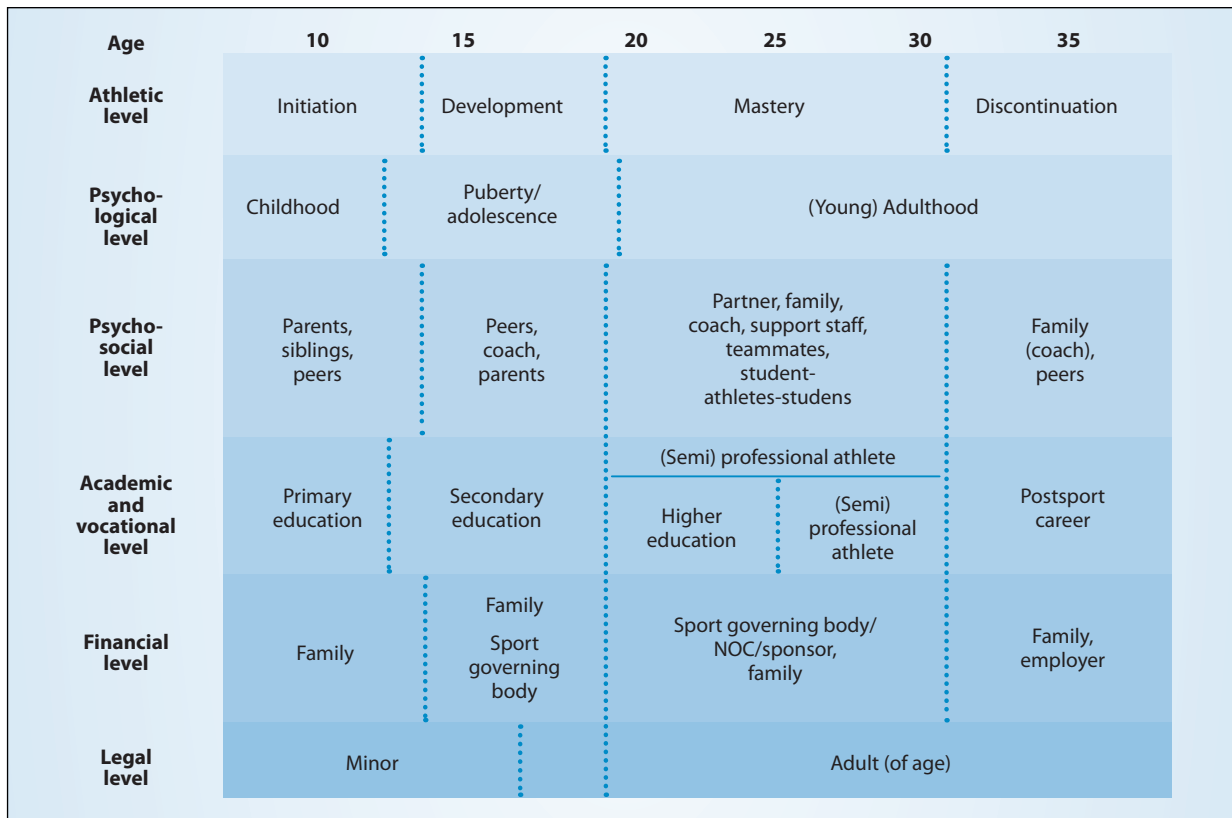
| Age | 10 | 15 | 20 25 | 30 | 35 |
|---|---|---|---|---|
| Athletic level | Initiation | Development | Mastery | Discontinuation |
| Psychological level | Childhood | Puberty/ adolescence | (Young) Adulthood | |
| Psychosocial level | Parents, siblings, peers | Peers, coach, parents | Partner, family, coach, support staff, teammates, student-athletes-studens | Family (coach), peers |
| Academic and vocational level | Primary education | Secondary education | (Semi) professional athlete / Higher education / (Semi) professional athlete | Postsport career |
| Financial level | Family | Family Sport governing body | Sport governing body/ NOC/sponsor, family | Family, employer |
| Legal level | Minor | | Adult (of age) | |